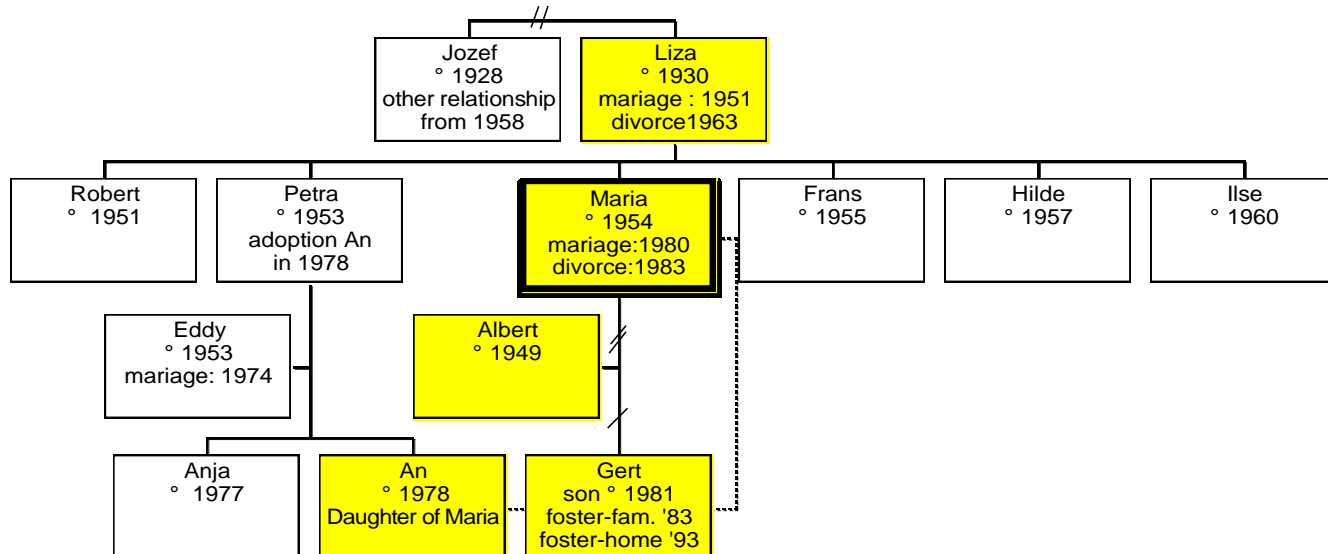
Jozef
° 1928
other relationship
from 1958

Liza
° 1930
mariage : 1951
divorce1963

Robert
° 1951

Petra
° 1953
adoption An
in 1978

Maria
° 1954
mariage:1980
divorce:1983

Frans
° 1955

Hilde
° 1957

Ilse
° 1960

Eddy
° 1953
mariage: 1974

Albert
° 1949

Anja
° 1977

An
° 1978
Daughter of Maria

Gert
son ° 1981
foster-fam. '83
foster-home '93